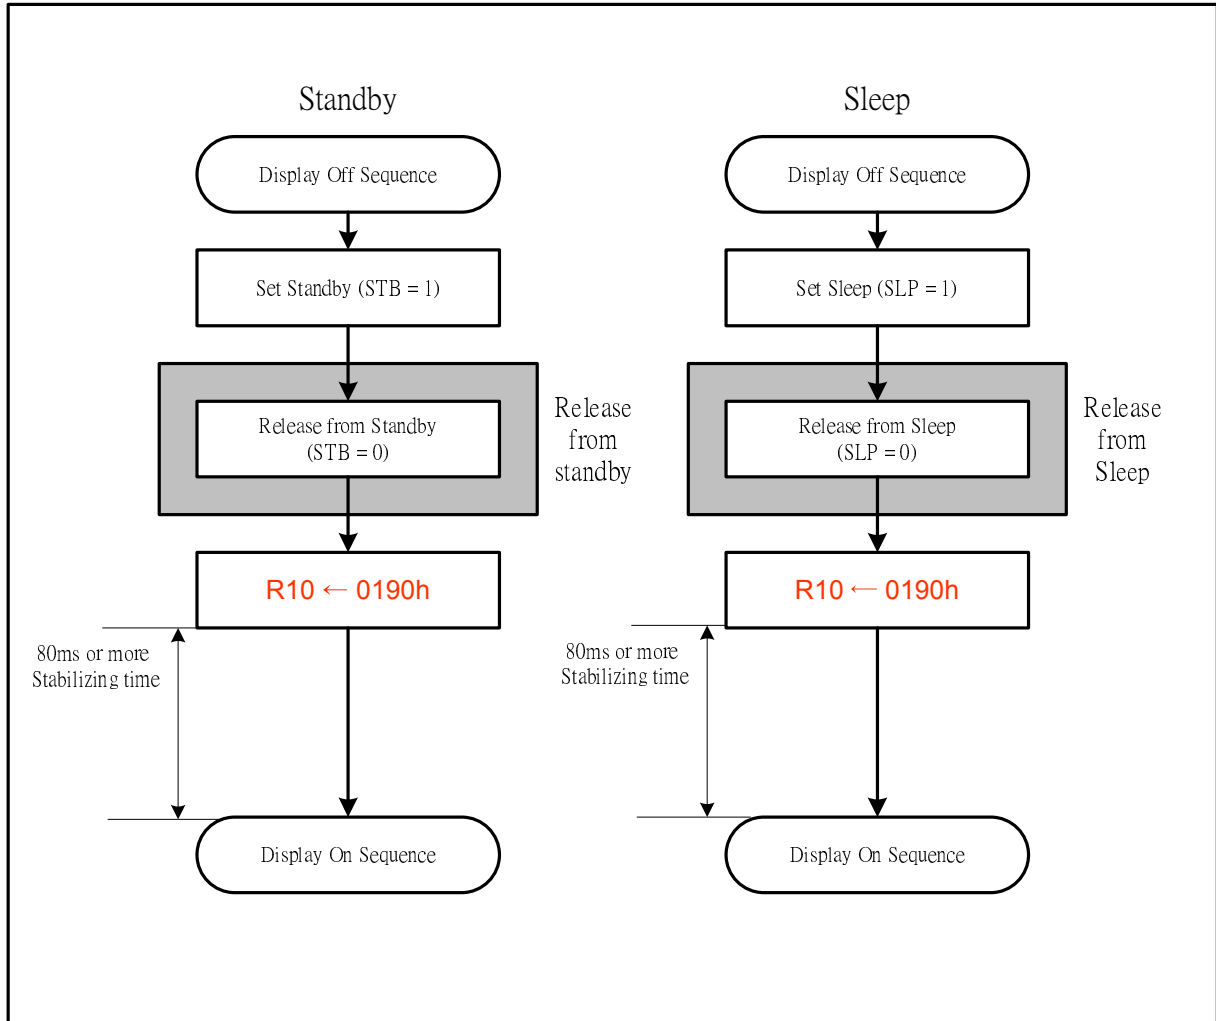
Standby

Display Off Sequence

Set Standby (STB = 1)

Release from Standby (STB = 0)

Release from standby

R10 $\leftarrow$ 0190h

80ms or more Stabilizing time

Display On Sequence

Sleep

Display Off Sequence

Set Sleep (SLP = 1)

Release from Sleep (SLP = 0)

Release from Sleep

R10 $\leftarrow$ 0190h

80ms or more Stabilizing time

Display On Sequence